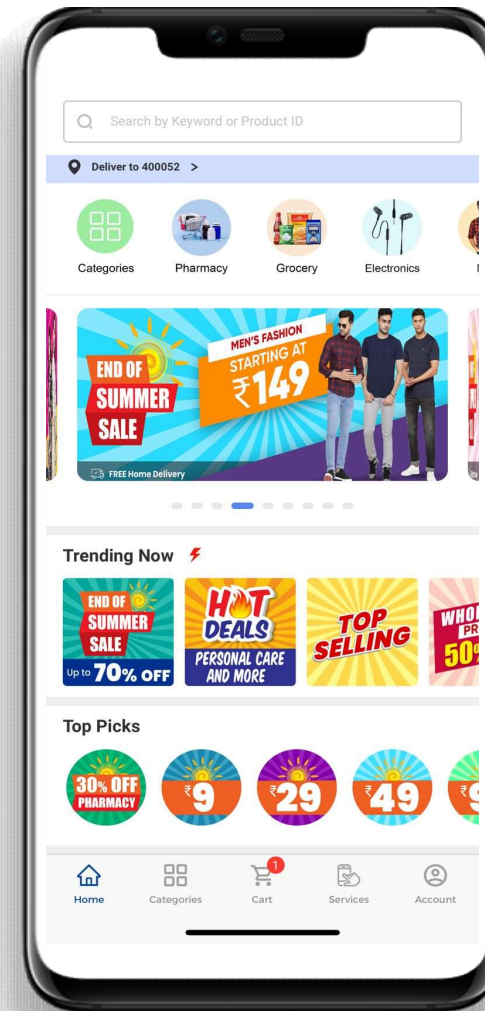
Search by Keyword or Product ID

Deliver to 400052 >

Categories
Pharmacy
Grocery
Electronics

END OF SUMMER SALE
MEN'S FASHION
STARTING AT
₹149
FREE Home Delivery

Trending Now

END OF SUMMER SALE
Up to 70% OFF

HOT DEALS
PERSONAL CARE AND MORE

TOP SELLING

WHO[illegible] PR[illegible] 50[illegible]

Top Picks

30% OFF PHARMACY
₹9
₹29
₹49

Home
Categories
1
Cart
Services
Account